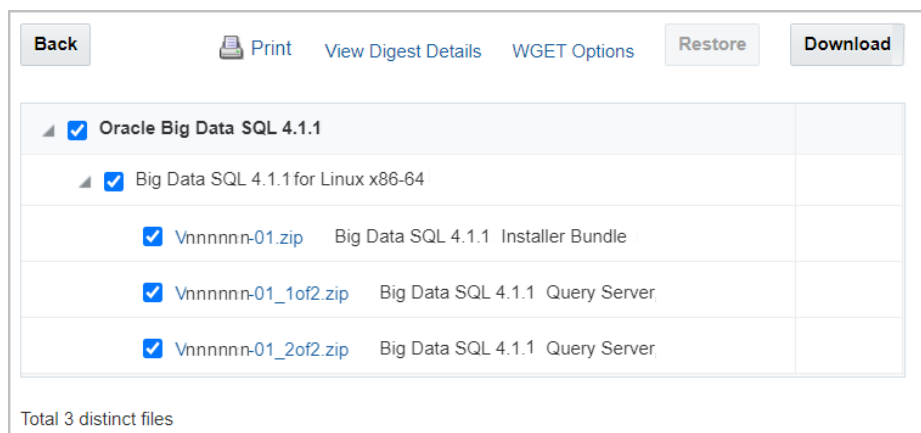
Back Print View Digest Details WGET Options Restore Download

| Oracle Big Data SQL 4.1.1 | |
|---|---|
| Big Data SQL 4.1.1 for Linux x86-64 | |
| Vnnnnnn-01.zip Big Data SQL 4.1.1 Installer Bundle | |
| Vnnnnnn-01_1of2.zip Big Data SQL 4.1.1 Query Server | |
| Vnnnnnn-01_2of2.zip Big Data SQL 4.1.1 Query Server | |

Total 3 distinct files